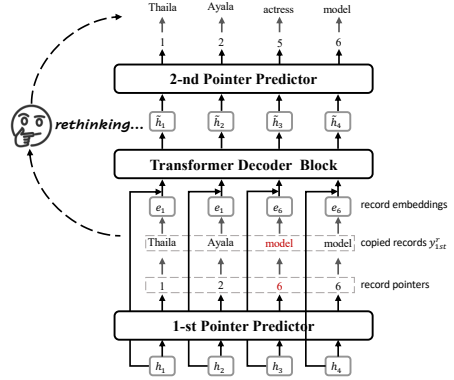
Thaila Ayala actress model

1 2 5 6

2-nd Pointer Predictor

$\tilde{h}_1$ $\tilde{h}_2$ $\tilde{h}_3$ $\tilde{h}_4$

rethinking...

Transformer Decoder Block

$e_1$ $e_1$ $e_6$ $e_6$ record embeddings

Thaila Ayala model model copied records $y^r_{1st}$

1 2 6 6 record pointers

1-st Pointer Predictor

$h_1$ $h_2$ $h_3$ $h_4$